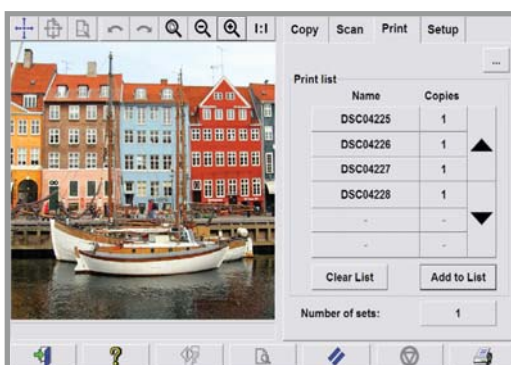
1:1

Copy Scan Print Setup

...

Print list

| Name | Copies |
|---|---|
| DSC04225 | 1 |
| DSC04226 | 1 |
| DSC04227 | 1 |
| DSC04228 | 1 |
| - | - |
| - | - |

Clear List

Add to List

Number of sets: 1